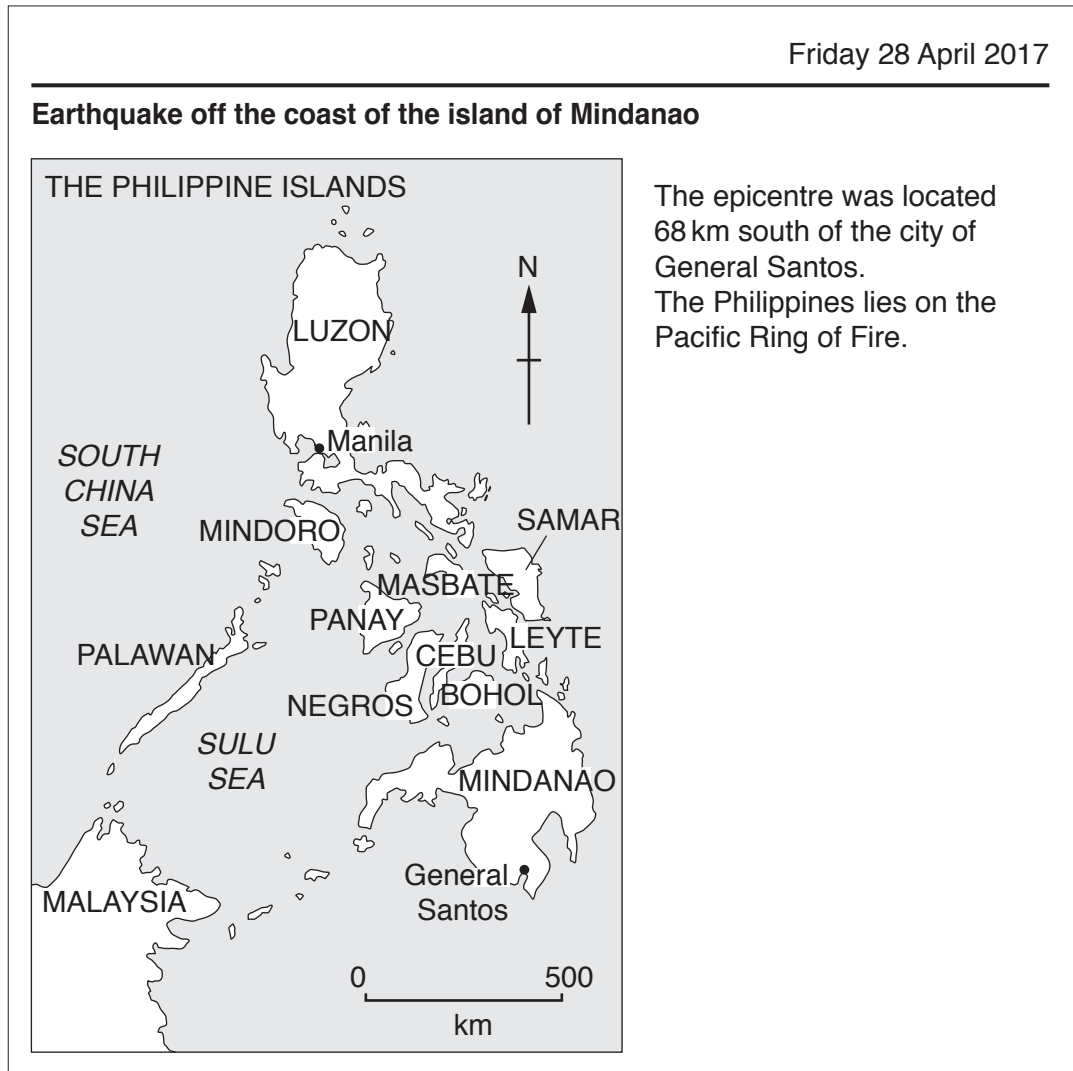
Friday 28 April 2017

**Earthquake off the coast of the island of Mindanao**

THE PHILIPPINE ISLANDS

N

LUZON

Manila

SOUTH CHINA SEA

MINDORO

SAMAR

MASBATE

PANAY

LEYTE

PALAWAN

CEBU

NEGROS

BOHOL

SULU SEA

MINDANAO

General Santos

MALAYSIA

0 500

km

The epicentre was located 68 km south of the city of General Santos.
The Philippines lies on the Pacific Ring of Fire.